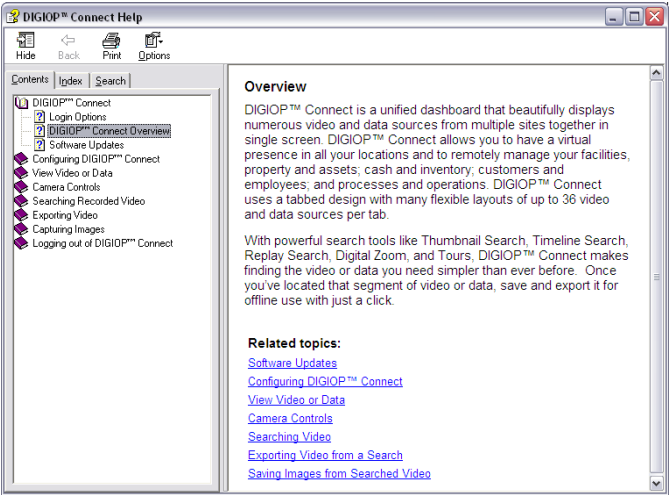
DIGIOP™ Connect Help

Hide Back Print Options

Contents Index Search

DIGIOP™ Connect
Login Options
DIGIOP™ Connect Overview
Software Updates
Configuring DIGIOP™ Connect
View Video or Data
Camera Controls
Searching Recorded Video
Exporting Video
Capturing Images
Logging out of DIGIOP™ Connect

Overview

DIGIOP™ Connect is a unified dashboard that beautifully displays numerous video and data sources from multiple sites together in single screen. DIGIOP™ Connect allows you to have a virtual presence in all your locations and to remotely manage your facilities, property and assets; cash and inventory; customers and employees; and processes and operations. DIGIOP™ Connect uses a tabbed design with many flexible layouts of up to 36 video and data sources per tab.

With powerful search tools like Thumbnail Search, Timeline Search, Replay Search, Digital Zoom, and Tours, DIGIOP™ Connect makes finding the video or data you need simpler than ever before. Once you've located that segment of video or data, save and export it for offline use with just a click.

Related topics:
Software Updates
Configuring DIGIOP™ Connect
View Video or Data
Camera Controls
Searching Video
Exporting Video from a Search
Saving Images from Searched Video